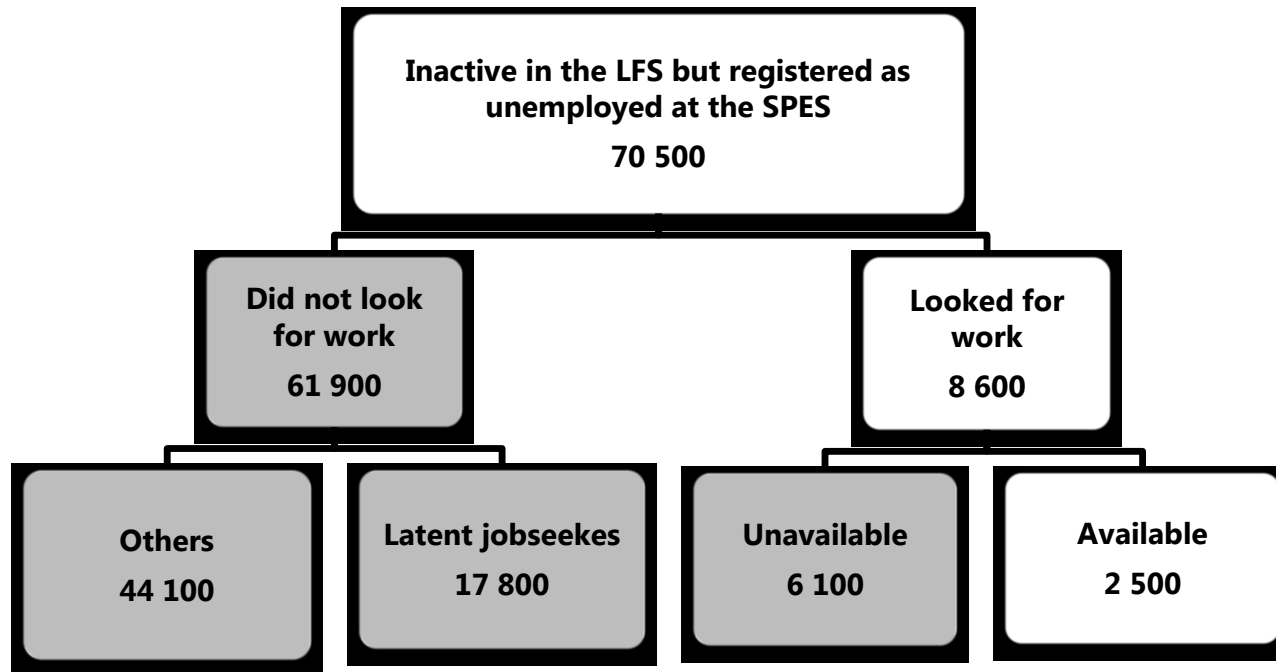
Inactive in the LFS but registered as unemployed at the SPES

70 500

Did not look for work

61 900

Looked for work

8 600

Others

44 100

Latent jobseekes

17 800

Unavailable

6 100

Available

2 500